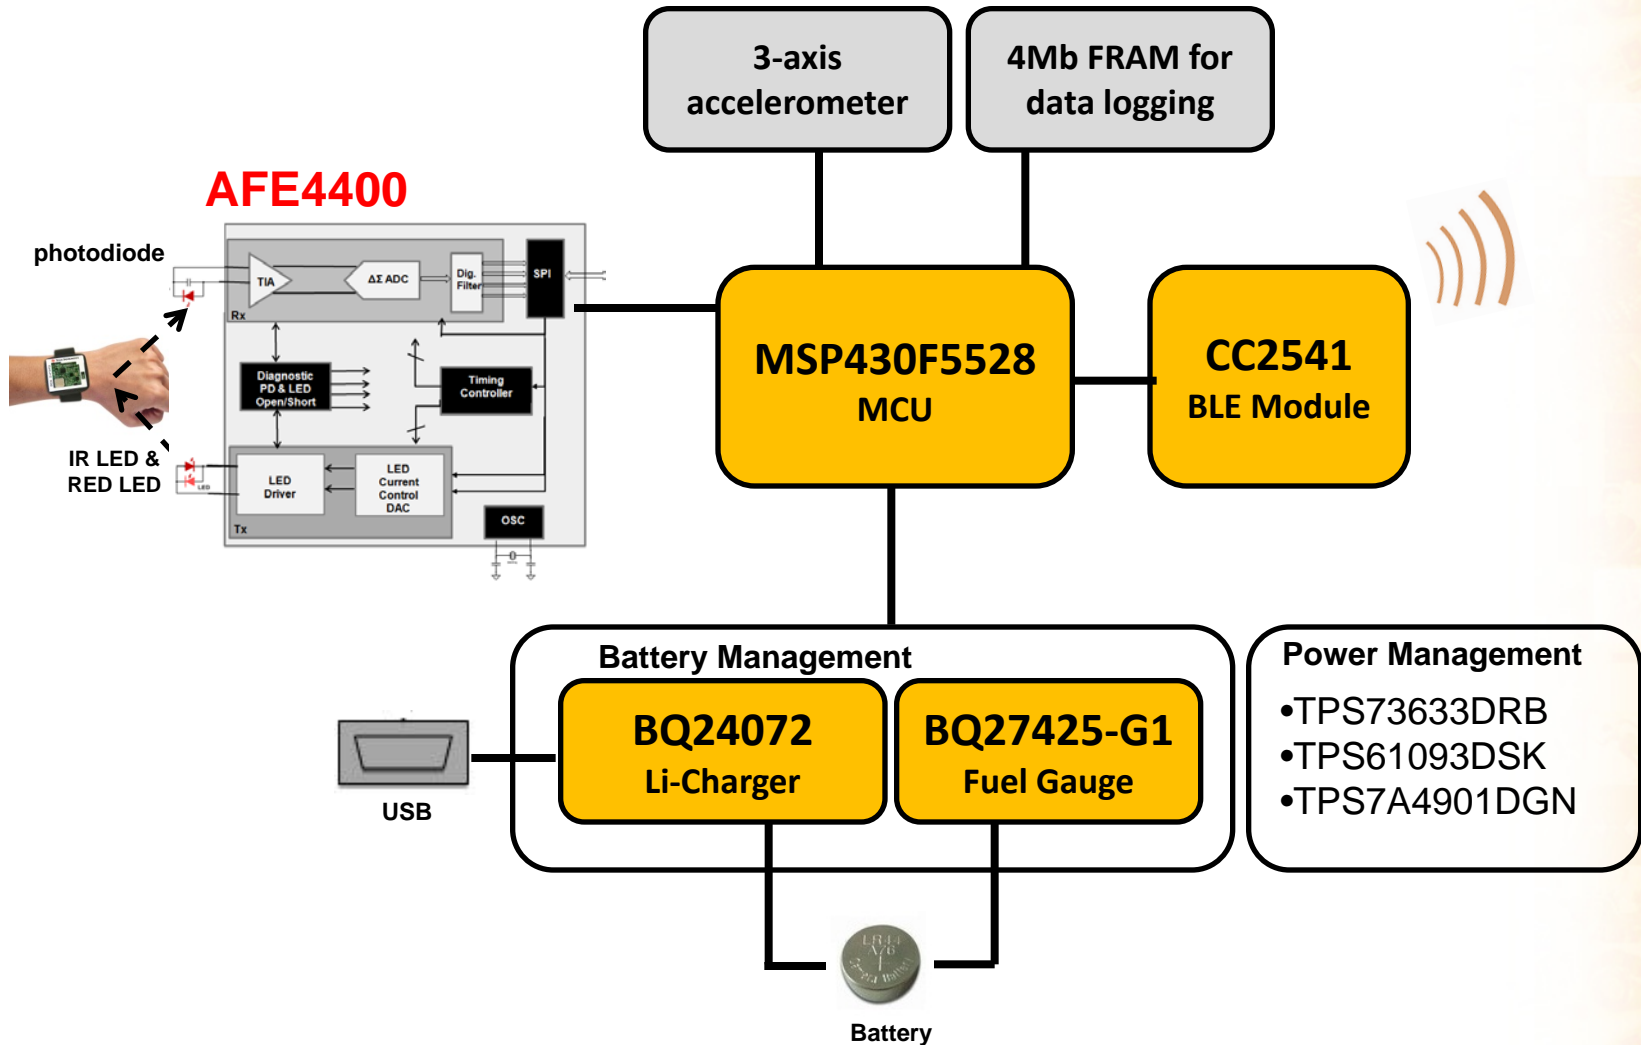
3-axis accelerometer

4Mb FRAM for data logging

AFE4400

photodiode

TIA

ΔΣ ADC

Dig. Filter

SPI

Rx

Diagnostic PD & LED Open/Short

Timing Controller

LED Driver

LED Current Control DAC

Tx

OSC

IR LED & RED LED

MSP430F5528 MCU

CC2541 BLE Module

Battery Management

BQ24072 Li-Charger

BQ27425-G1 Fuel Gauge

Power Management
•TPS73633DRB
•TPS61093DSK
•TPS7A4901DGN

USB

Battery